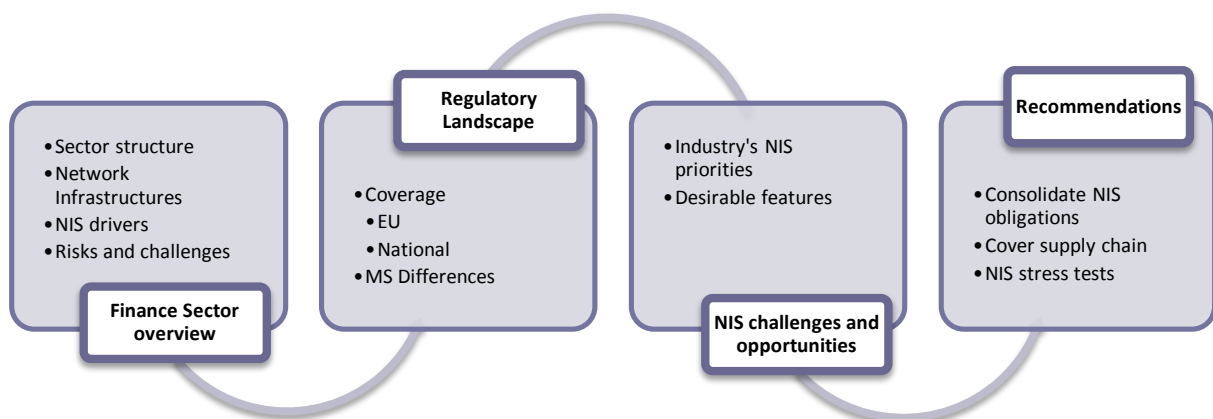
• Sector structure
• Network Infrastructures
• NIS drivers
• Risks and challenges

Finance Sector overview

Regulatory Landscape

• Coverage
• EU
• National
• MS Differences

• Industry's NIS priorities
• Desirable features

NIS challenges and opportunities

Recommendations

• Consolidate NIS obligations
• Cover supply chain
• NIS stress tests